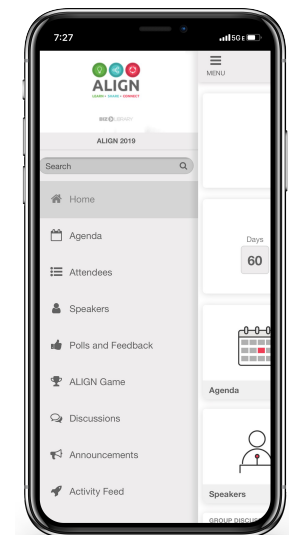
7:27

5G E

ALIGN

LEARN • SHARE • CONNECT

ALIGN 2019

Search

Home

Agenda

Attendees

Speakers

Polls and Feedback

ALIGN Game

Discussions

Announcements

Activity Feed

MENU

Days

60

Agenda

Speakers

GROUP DISCU